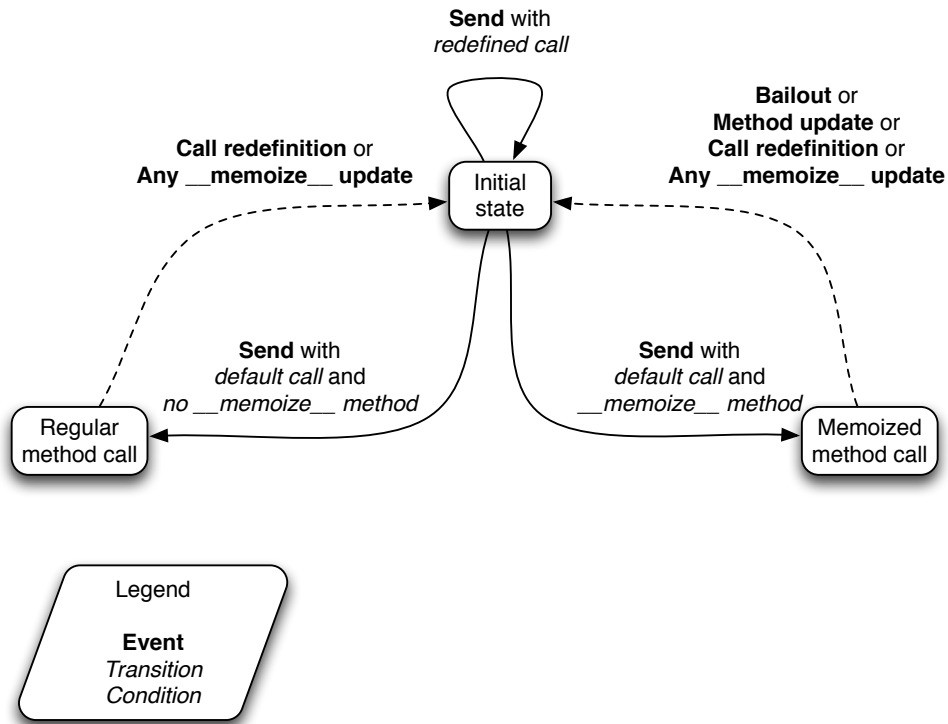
**Send** with
*redefined call*

**Call redefinition** or
**Any \_\_memoize\_\_ update**

Initial state

**Bailout** or
**Method update** or
**Call redefinition** or
**Any \_\_memoize\_\_ update**

**Send** with
*default call* and
*no \_\_memoize\_\_ method*

**Send** with
*default call* and
*\_\_memoize\_\_ method*

Regular method call

Memoized method call

Legend

**Event**
*Transition Condition*